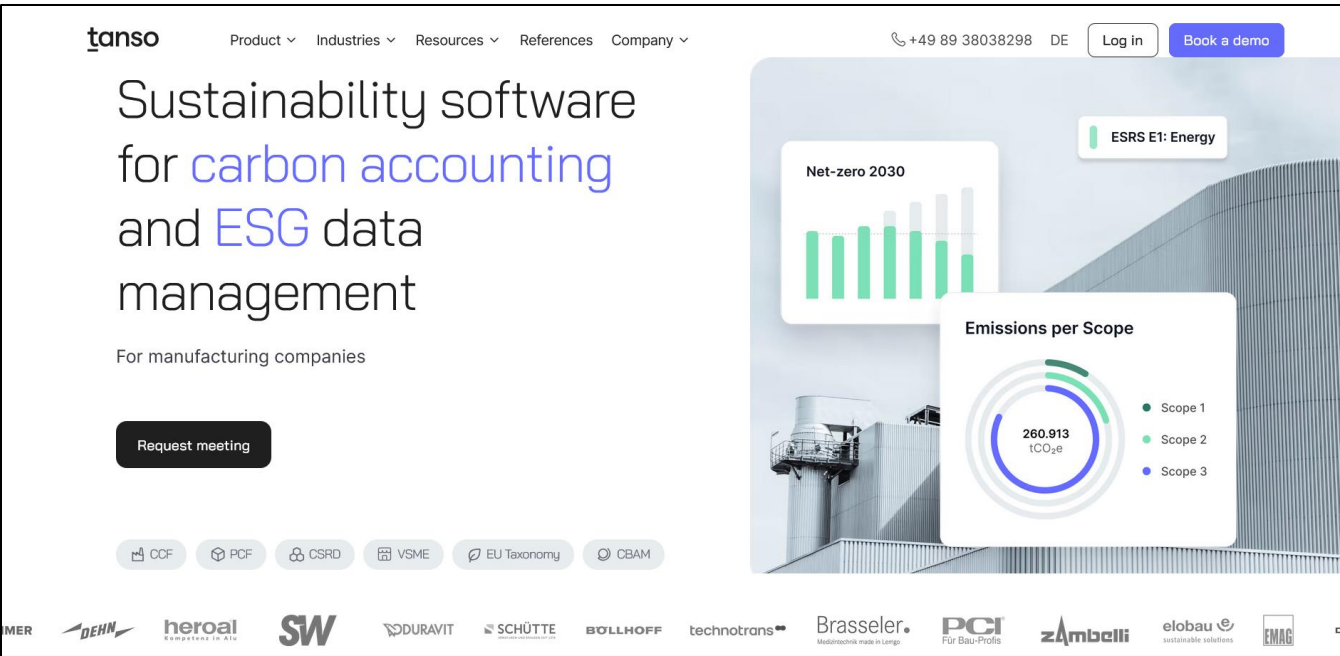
tanso

Product Industries Resources References Company

+49 89 38038298 DE Log in Book a demo

Sustainability software for carbon accounting and ESG data management

For manufacturing companies

Request meeting

CCF PCF CSRD VSME EU Taxonomy CBAM

ESRS E1: Energy

Net-zero 2030

Emissions per Scope

260.913 $tCO_2e$

Scope 1
Scope 2
Scope 3

MER DEHN heroal Kompetenz in Alu SW DURAVIT SCHÜTTE BÖLLHOFF technotrans Brasseler. Medizintechnik made in Lemgo PCI Für Bau-Profis zambelli elobau sustainable solutions EMAG